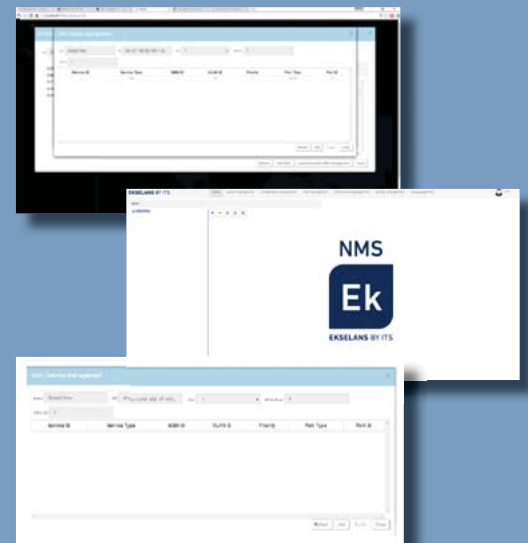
EKSELANS BY ITS

NMS

Ek

EKSELANS BY ITS

Service ID | Service Type | NNI ID | VLAN ID | Priority | Port Type | Port Id

| Service ID | Service Type | NNI ID | VLAN ID | Priority | Port Type | Port Id |
|---|---|---|---|---|---|---|